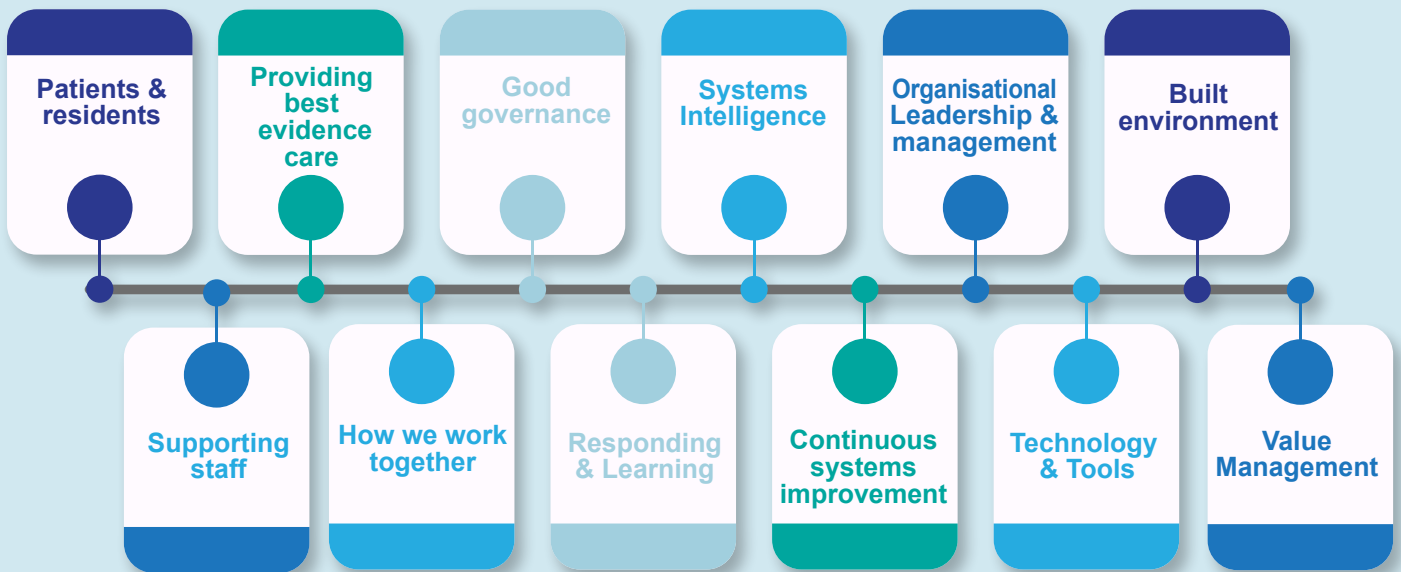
Patients & residents

Supporting staff

Providing best evidence care

How we work together

Good governance

Responding & Learning

Systems Intelligence

Continuous systems improvement

Organisational Leadership & management

Technology & Tools

Built environment

Value Management